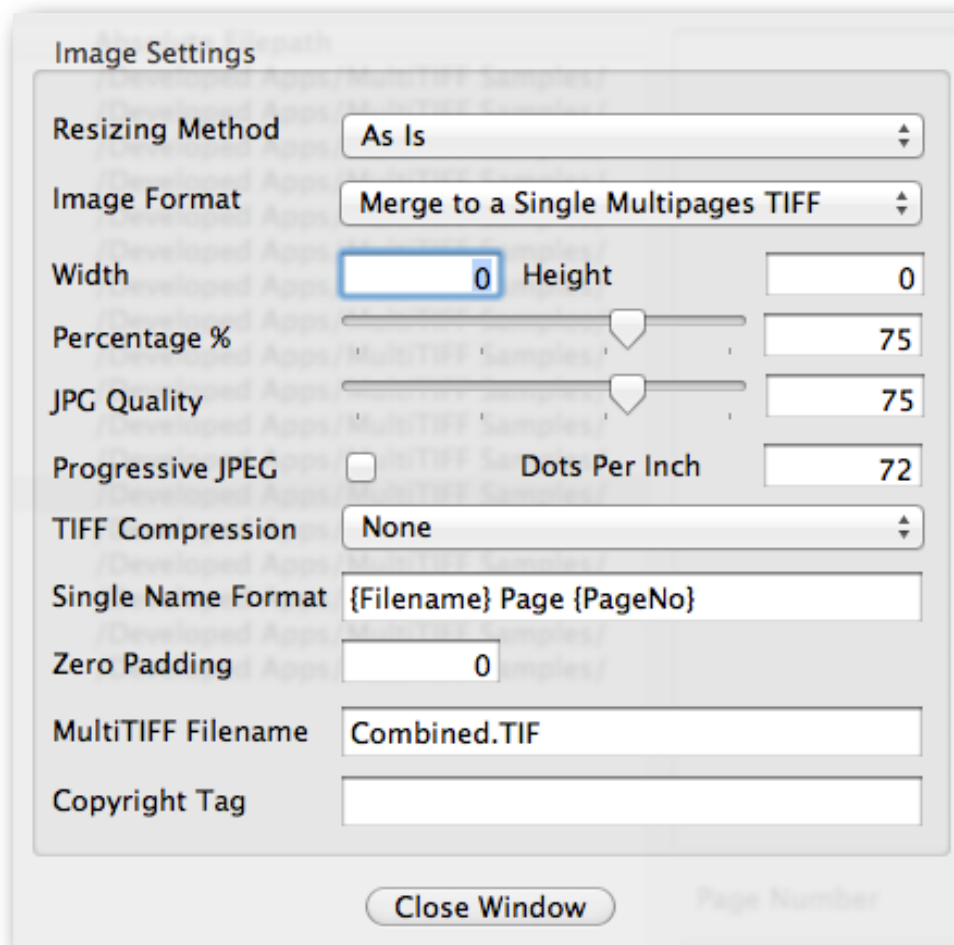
Image Settings

Resizing Method | As Is

Image Format | Merge to a Single Multipages TIFF

Width | 0 | Height | 0

Percentage % | 75

JPG Quality | 75

Progressive JPEG | Dots Per Inch | 72

TIFF Compression | None

Single Name Format | {Filename} Page {PageNo}

Zero Padding | 0

MultiTIFF Filename | Combined.TIF

Copyright Tag

Close Window